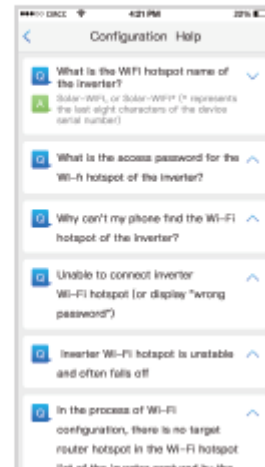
●●●○○ CMCC 4:21 PM 20%

Configuration Help

Q What is the WiFi hotspot name of the inverter?

A Solar-WiFi, or Solar-WiFi* (* represents the last eight characters of the device serial number)

Q What is the access password for the Wi-fi hotspot of the inverter?

Q Why can't my phone find the Wi-Fi hotspot of the inverter?

Q Unable to connect inverter Wi-Fi hotspot (or display "wrong password")

Q Inverter Wi-Fi hotspot is unstable and often falls off

Q In the process of Wi-Fi configuration, there is no target router hotspot in the Wi-Fi hotspot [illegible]